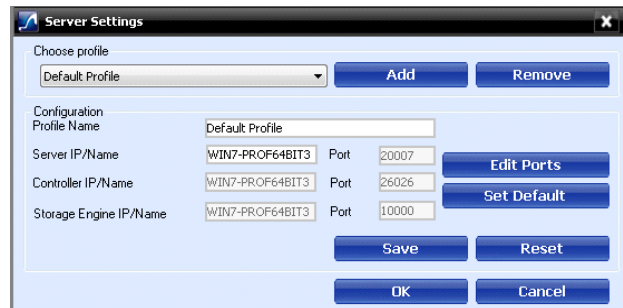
Server Settings

Choose profile

Default Profile

Add

Remove

Configuration

Profile Name Default Profile

Server IP/Name WIN7-PROF64BIT3 Port 20007

Controller IP/Name WIN7-PROF64BIT3 Port 26026

Storage Engine IP/Name WIN7-PROF64BIT3 Port 10000

Edit Ports

Set Default

Save

Reset

OK

Cancel